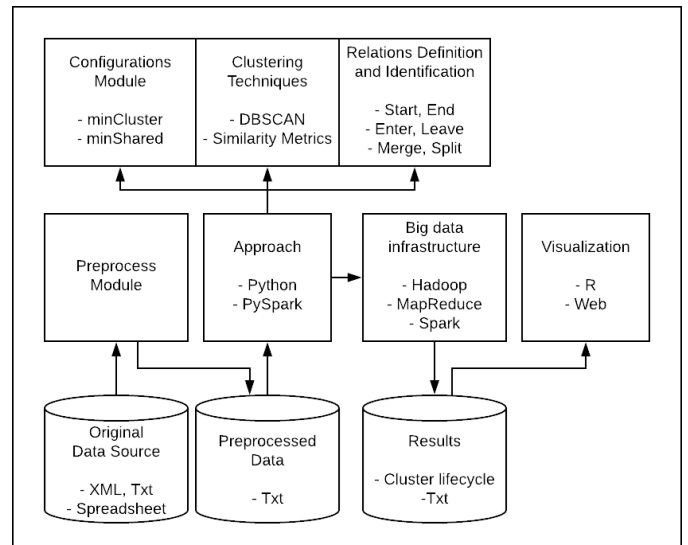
Configurations Module

- minCluster
- minShared

Clustering Techniques

- DBSCAN
- Similarity Metrics

Relations Definition and Identification

- Start, End
- Enter, Leave
- Merge, Split

Preprocess Module

Approach

- Python
- PySpark

Big data infrastructure

- Hadoop
- MapReduce
- Spark

Visualization

- R
- Web

Original Data Source

- XML, Txt
- Spreadsheet

Preprocessed Data

- Txt

Results

- Cluster lifecycle
-Txt